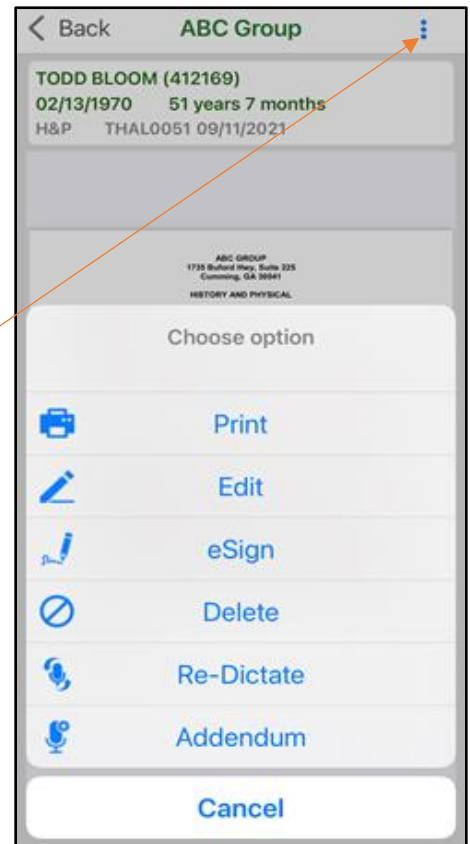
< Back ABC Group

TODD BLOOM (412169)
02/13/1970 51 years 7 months
H&P THAL0051 09/11/2021

ABC GROUP
1735 Buford Hwy, Suite 225
Cumming, GA 30041

HISTORY AND PHYSICAL

Choose option

Print

Edit

eSign

Delete

Re-Dictate

Addendum

Cancel